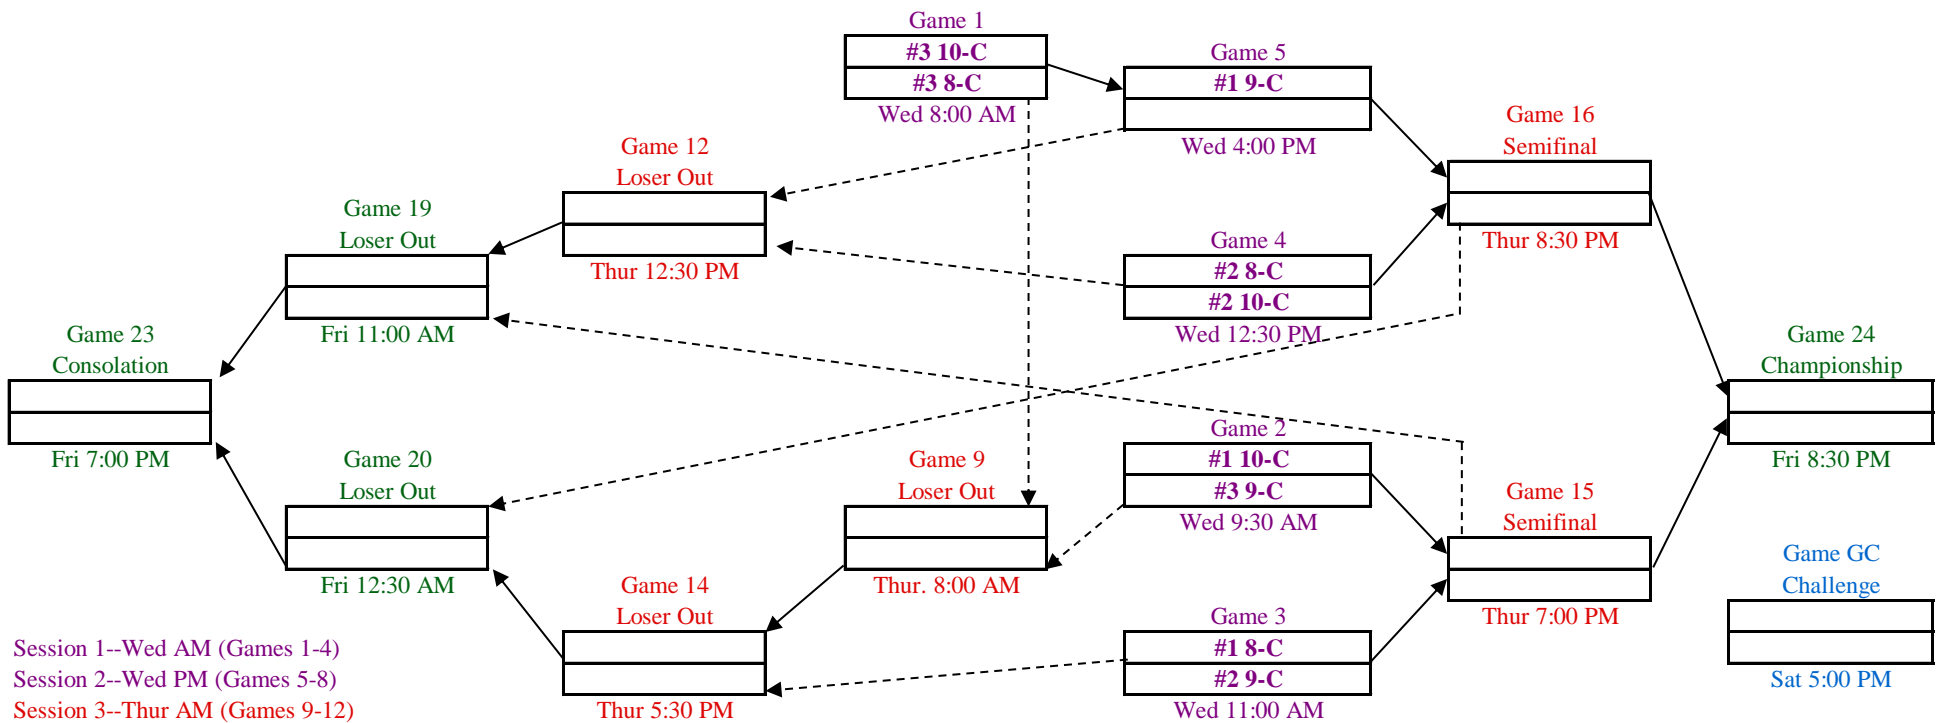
Game 1
#3 10-C
#3 8-C
Wed 8:00 AM

Game 5
#1 9-C
Wed 4:00 PM

Game 16
Semifinal
Thur 8:30 PM

Game 12
Loser Out
Thur 12:30 PM

Game 19
Loser Out
Fri 11:00 AM

Game 4
#2 8-C
#2 10-C
Wed 12:30 PM

Game 23
Consolation
Fri 7:00 PM

Game 24
Championship
Fri 8:30 PM

Game 2
#1 10-C
#3 9-C
Wed 9:30 AM

Game 20
Loser Out
Fri 12:30 AM

Game 9
Loser Out
Thur. 8:00 AM

Game 15
Semifinal
Thur 7:00 PM

Game GC
Challenge
Sat 5:00 PM

Game 14
Loser Out
Thur 5:30 PM

Game 3
#1 8-C
#2 9-C
Wed 11:00 AM

Session 1--Wed AM (Games 1-4)
Session 2--Wed PM (Games 5-8)
Session 3--Thur AM (Games 9-12)